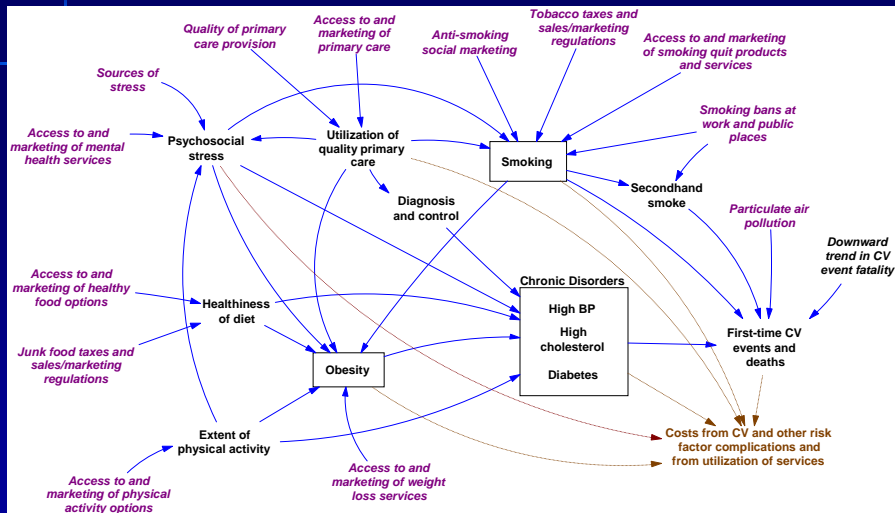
Quality of primary care provision

Access to and marketing of primary care

Anti-smoking social marketing

Tobacco taxes and sales/marketing regulations

Access to and marketing of smoking quit products and services

Sources of stress

Access to and marketing of mental health services

Psychosocial stress

Utilization of quality primary care

Smoking

Smoking bans at work and public places

Secondhand smoke

Diagnosis and control

Particulate air pollution

Downward trend in CV event fatality

Chronic Disorders

High BP

High cholesterol

Diabetes

Access to and marketing of healthy food options

Healthiness of diet

Junk food taxes and sales/marketing regulations

Obesity

First-time CV events and deaths

Extent of physical activity

Costs from CV and other risk factor complications and from utilization of services

Access to and marketing of weight loss services

Access to and marketing of physical activity options